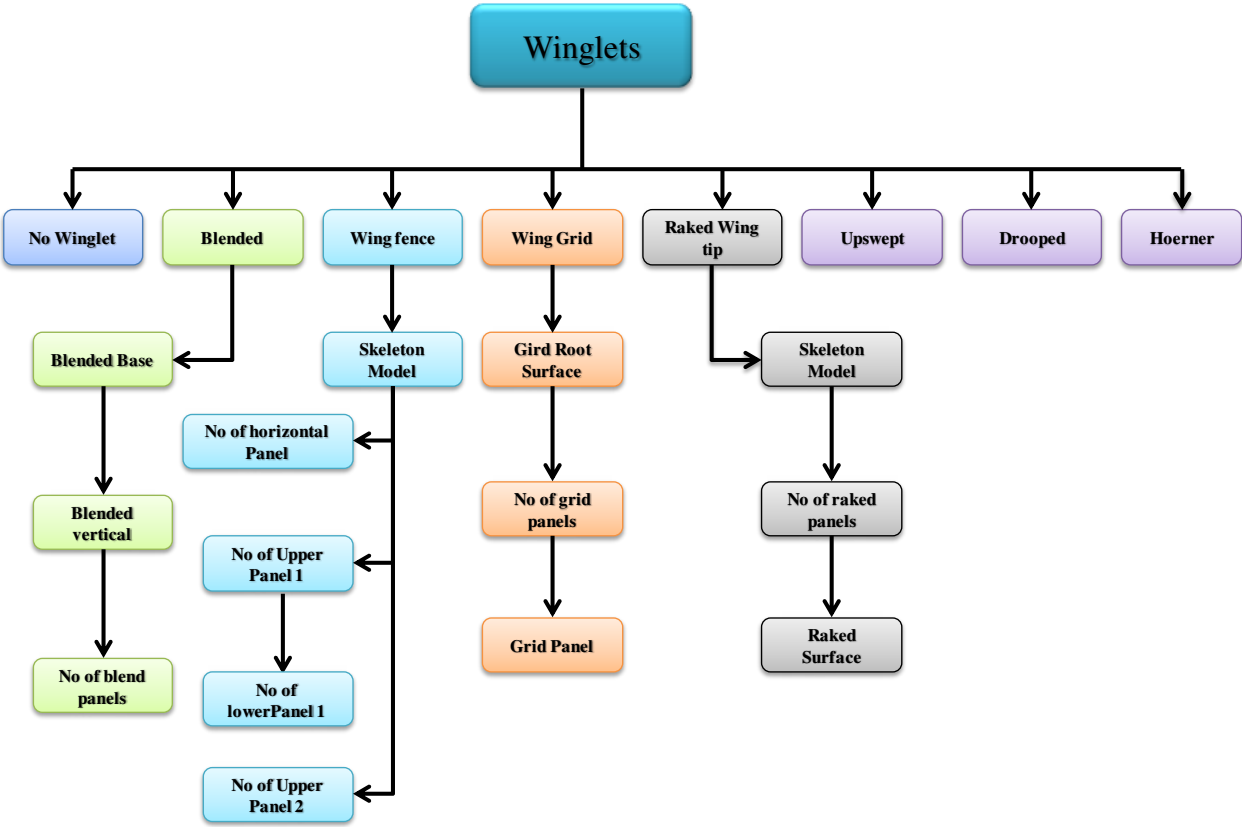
Winglets

No Winglet

Blended

Wing fence

Wing Grid

Raked Wing tip

Upswept

Drooped

Hoerner

Blended Base

Blended vertical

No of blend panels

Skeleton Model

No of horizontal Panel

No of Upper Panel 1

No of lowerPanel 1

No of Upper Panel 2

Gird Root Surface

No of grid panels

Grid Panel

Skeleton Model

No of raked panels

Raked Surface